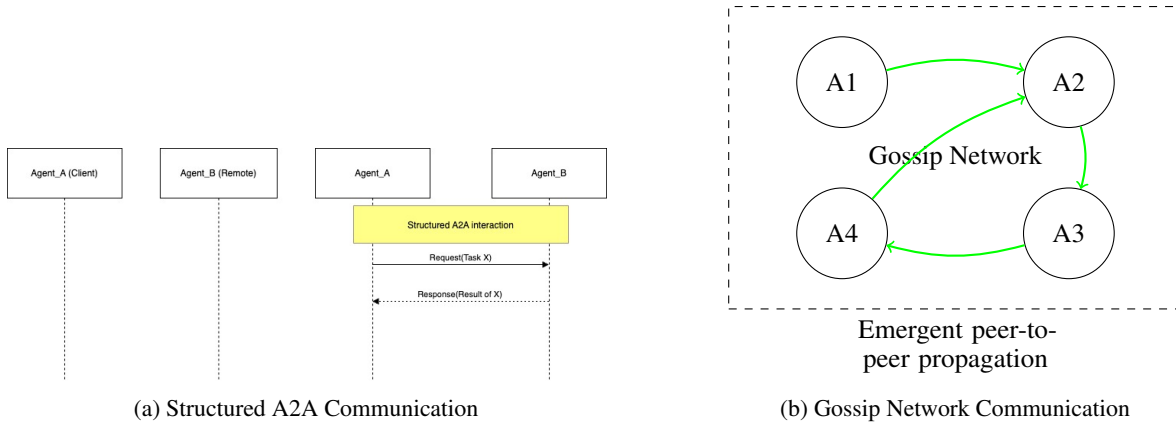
Agent_A (Client)

Agent_B (Remote)

Agent_A

Agent_B

Structured A2A interaction

Request(Task X)

Response(Result of X)

(a) Structured A2A Communication

A1

A2

Gossip Network

A4

A3

Emergent peer-to-peer propagation

(b) Gossip Network Communication